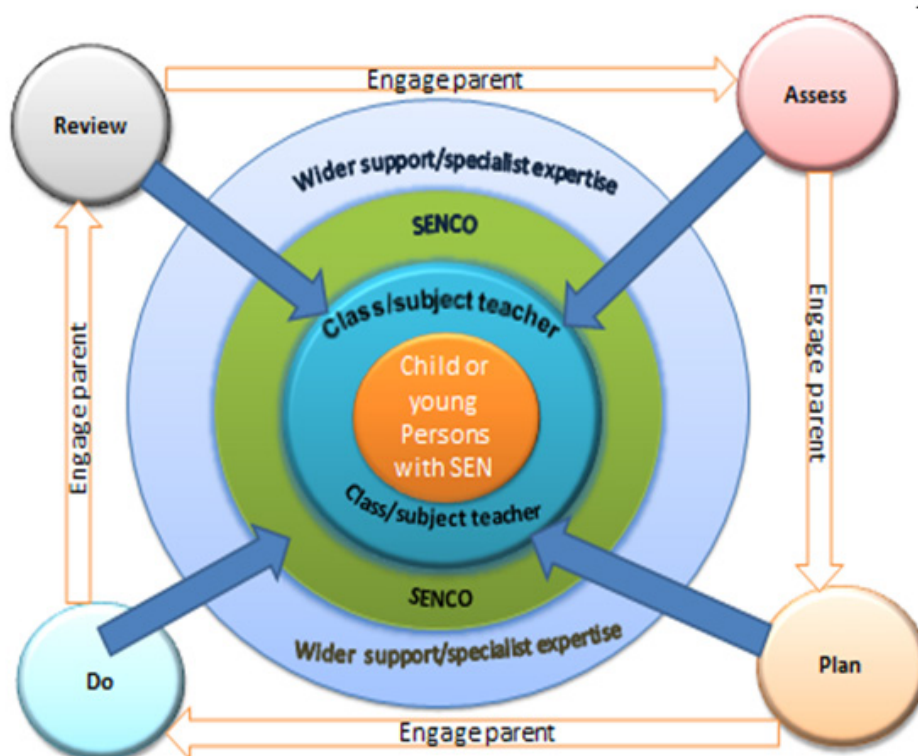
Review

Engage parent

Assess

Wider support/specialist expertise

SENCO

Class/subject teacher

Child or young Persons with SEN

Class/subject teacher

SENCO

Wider support/specialist expertise

Engage parent

Engage parent

Do

Plan

Engage parent